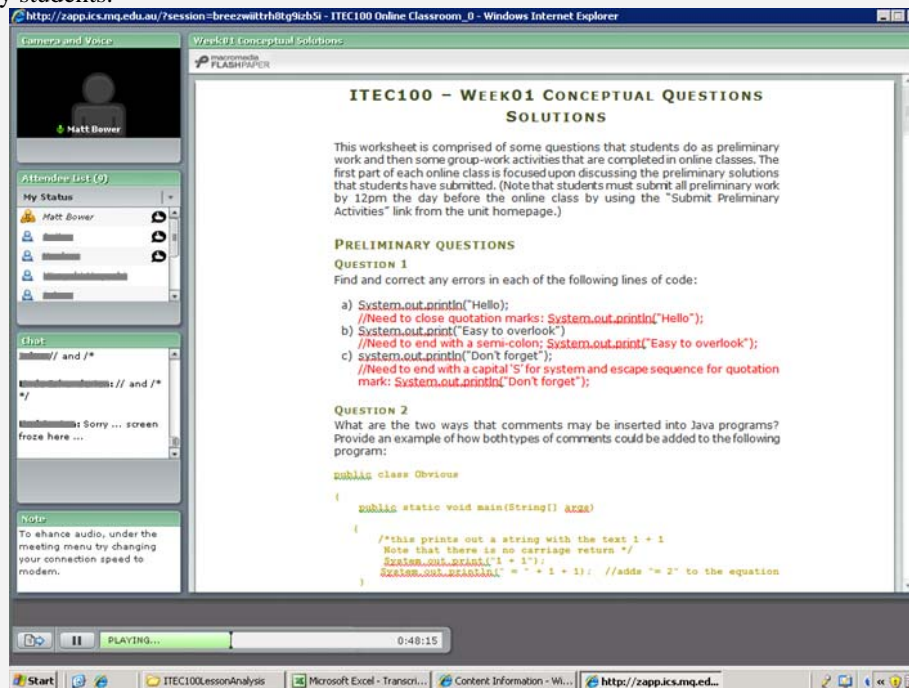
http://zapp.ics.mq.edu.au/?session=breezwiittrh8tg9izb5i - ITEC100 Online Classroom_0 - Windows Internet Explorer

Camera and Voice

Matt Bower

Attendee List (9)

My Status

Matt Bower

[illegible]

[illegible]

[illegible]

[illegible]

Chat

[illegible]: // and /*

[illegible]: // and /* */

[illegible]: Sorry ... screen froze here ...

Note

To ehance audio, under the meeting menu try changing your connection speed to modem.

Week01 Conceptual Solutions

macromedia FLASHPAPER

ITEC100 – WEEK01 CONCEPTUAL QUESTIONS SOLUTIONS

This worksheet is comprised of some questions that students do as preliminary work and then some group-work activities that are completed in online classes. The first part of each online class is focused upon discussing the preliminary solutions that students have submitted. (Note that students must submit all preliminary work by 12pm the day before the online class by using the "Submit Preliminary Activities" link from the unit homepage.)

PRELIMINARY QUESTIONS

QUESTION 1

Find and correct any errors in each of the following lines of code:

a) System.out.println("Hello);
//Need to close quotation marks: System.out.println("Hello");
b) System.out.print("Easy to overlook")
//Need to end with a semi-colon; System.out.print("Easy to overlook");
c) system.out.println("Don't forget");
//Need to end with a capital 'S' for system and escape sequence for quotation mark: System.out.println("Don't forget");

QUESTION 2

What are the two ways that comments may be inserted into Java programs? Provide an example of how both types of comments could be added to the following program:

public class Obvious
{
public static void main(String[] args)
{
/*this prints out a string with the text 1 + 1
Note that there is no carriage return */
System.out.print("1 + 1");
System.out.println(" = " + 1 + 1); //adds "= 2" to the equation
}

PLAYING...

0:48:15

Start | ITEC100LessonAnalysis | Microsoft Excel - Transcri... | Content Information - Wi... | http://zapp.ics.mq.ed...